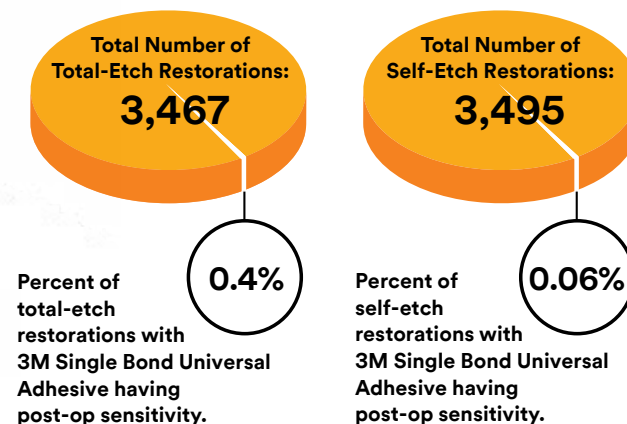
Total Number of Total-Etch Restorations:
3,467

0.4%

Percent of total-etch restorations with 3M Single Bond Universal Adhesive having post-op sensitivity.

Total Number of Self-Etch Restorations:
3,495

0.06%

Percent of self-etch restorations with 3M Single Bond Universal Adhesive having post-op sensitivity.